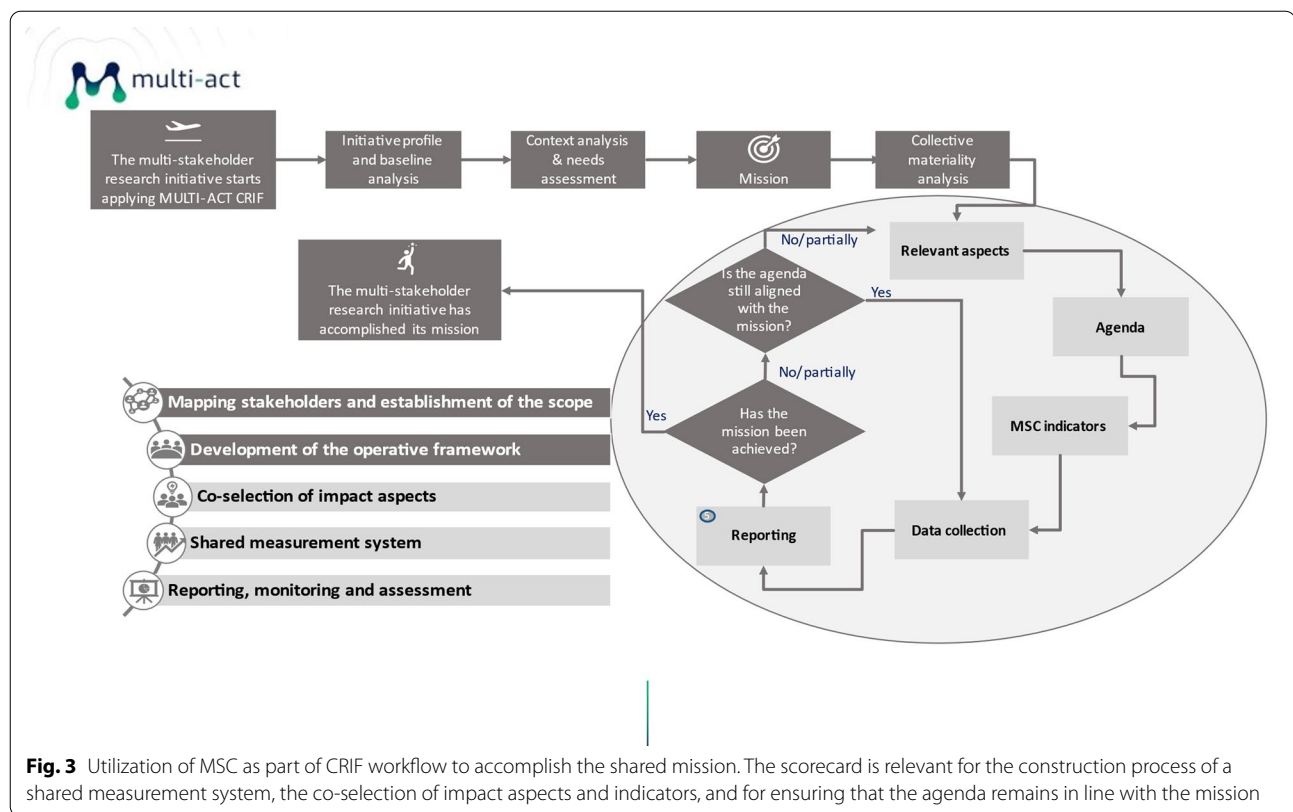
multi-act

The multi-stakeholder research initiative starts applying MULTI-ACT CRIF

Initiative profile and baseline analysis

Context analysis & needs assessment

Mission

Collective materiality analysis

Relevant aspects

Agenda

MSC indicators

Data collection

Reporting

Has the mission been achieved?

Is the agenda still aligned with the mission?

No/ partially

Yes

No/partially

Yes

The multi-stakeholder research initiative has accomplished its mission

Mapping stakeholders and establishment of the scope

Development of the operative framework

Co-selection of impact aspects

Shared measurement system

Reporting, monitoring and assessment

**Fig. 3** Utilization of MSC as part of CRIF workflow to accomplish the shared mission. The scorecard is relevant for the construction process of a shared measurement system, the co-selection of impact aspects and indicators, and for ensuring that the agenda remains in line with the mission